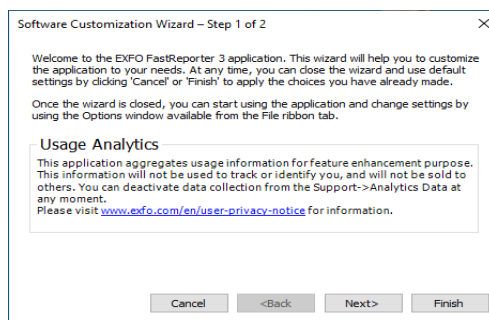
Software Customization Wizard – Step 1 of 2

×

Welcome to the EXFO FastReporter 3 application. This wizard will help you to customize the application to your needs. At any time, you can close the wizard and use default settings by clicking 'Cancel' or 'Finish' to apply the choices you have already made.

Once the wizard is closed, you can start using the application and change settings by using the Options window available from the File ribbon tab.

Usage Analytics

This application aggregates usage information for feature enhancement purpose. This information will not be used to track or identify you, and will not be sold to others. You can deactivate data collection from the Support->Analytics Data at any moment.
Please visit www.exfo.com/en/user-privacy-notice for information.

Cancel
<Back
Next>
Finish